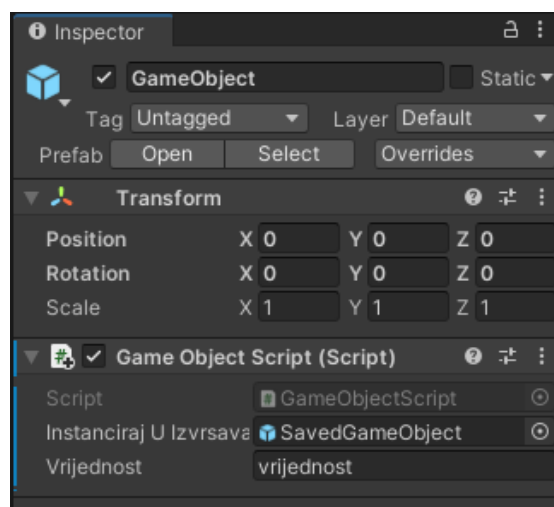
Inspector

GameObject
Static

Tag Untagged
Layer Default

Prefab Open Select Overrides

Transform

Position X 0 Y 0 Z 0
Rotation X 0 Y 0 Z 0
Scale X 1 Y 1 Z 1

Game Object Script (Script)

Script GameObjectScript
Instanciraj U Izvrsava SavedGameObject
Vrijednost vrijednost